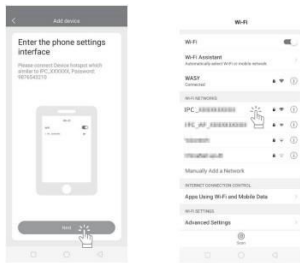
Add device

Enter the phone settings interface

Please connect Device hotspot which similar to IPC_XXXXXX, Password: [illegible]

Wi-Fi

Next

Wi-Fi

Wi-Fi

Wi-Fi Assistant
Automatically select Wi-Fi or mobile network

WASY
Connected

WI-FI NETWORKS

IPC_XXXXXXXXX

IPC_AP_XXXXXXXXX

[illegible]

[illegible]

Manually Add a Network

INTERNET CONNECTION CONTROL

Apps Using Wi-Fi and Mobile Data

WI-FI SETTINGS

Advanced Settings

Scan